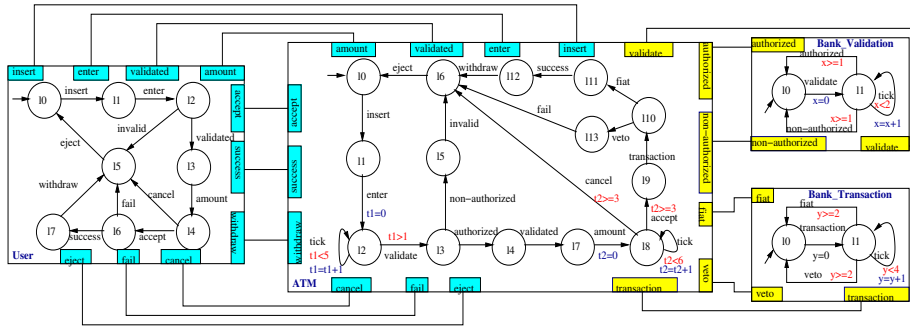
insert
enter
validated
amount
accept
success
withdraw
User
eject
fail
cancel
l0
insert
l1
enter
l2
invalid
validated
eject
l5
l3
cancel
withdraw
fail
amount
l7
success
l6
accept
l4

amount
validated
enter
insert
validate
authorized
non-authorized
fiat
veto
ATM
cancel
fail
eject
transaction
l0
eject
l6
withdraw
l12
success
l11
fiat
insert
fail
l10
invalid
l13
veto
l1
l5
transaction
cancel
l9
enter
t1=0
t2>=3
t2>=3
non-authorized
accept
tick
t1<5
t1>1
authorized
validated
amount
tick
l2
validate
l3
l4
l7
l8
t1=t1+1
t2=0
t2<6
t2=t2+1

authorized
Bank_Validation
authorized
x>=1
validate
tick
l0
l1
x<2
x=0
x>=1
non-authorized
x=x+1
non-authorized
validate

fiat
Bank_Transaction
fiat
y>=2
transaction
transaction
l0
l1
tick
y=0
veto
y>=2
y<4
y=y+1
veto
transaction